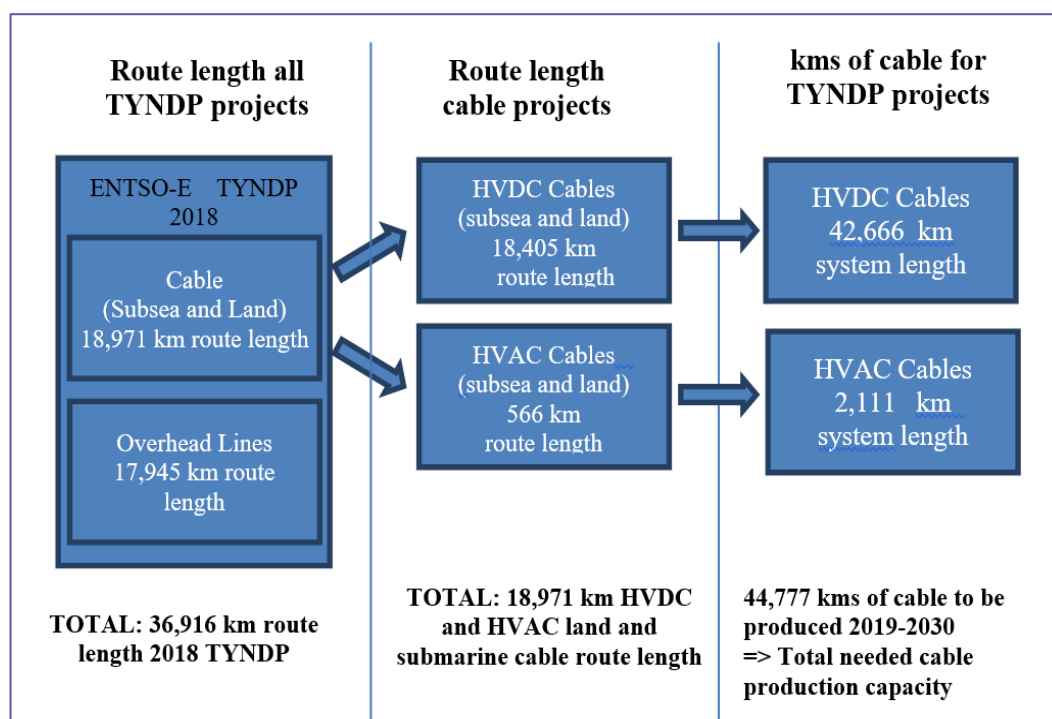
Route length all TYNDP projects

ENTSO-E TYNDP 2018

Cable (Subsea and Land) 18,971 km route length

Overhead Lines 17,945 km route length

TOTAL: 36,916 km route length 2018 TYNDP

Route length cable projects

HVDC Cables (subsea and land) 18,405 km route length

HVAC Cables (subsea and land) 566 km route length

TOTAL: 18,971 km HVDC and HVAC land and submarine cable route length

kms of cable for TYNDP projects

HVDC Cables 42,666 km system length

HVAC Cables 2,111 km system length

44,777 kms of cable to be produced 2019-2030
=> Total needed cable production capacity